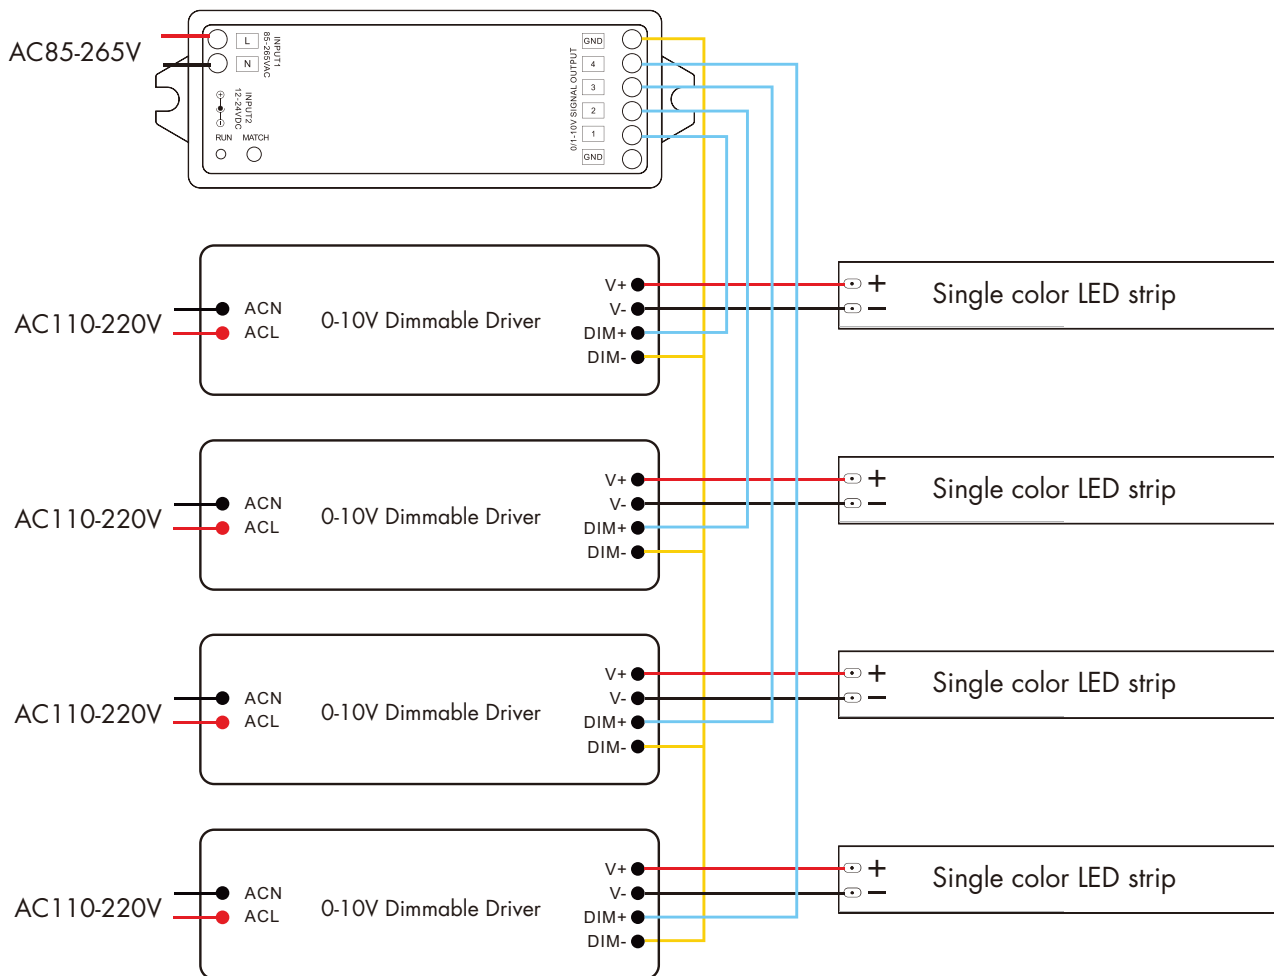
AC85-265V

L
N
INPUT1 85-265VAC
INPUT2 12-24VDC
RUN MATCH

0/1-10V SIGNAL OUTPUT
GND
4
3
2
1
GND

AC110-220V
ACN
ACL
0-10V Dimmable Driver
V+
V-
DIM+
DIM-
+
−
Single color LED strip

AC110-220V
ACN
ACL
0-10V Dimmable Driver
V+
V-
DIM+
DIM-
+
−
Single color LED strip

AC110-220V
ACN
ACL
0-10V Dimmable Driver
V+
V-
DIM+
DIM-
+
−
Single color LED strip

AC110-220V
ACN
ACL
0-10V Dimmable Driver
V+
V-
DIM+
DIM-
+
−
Single color LED strip